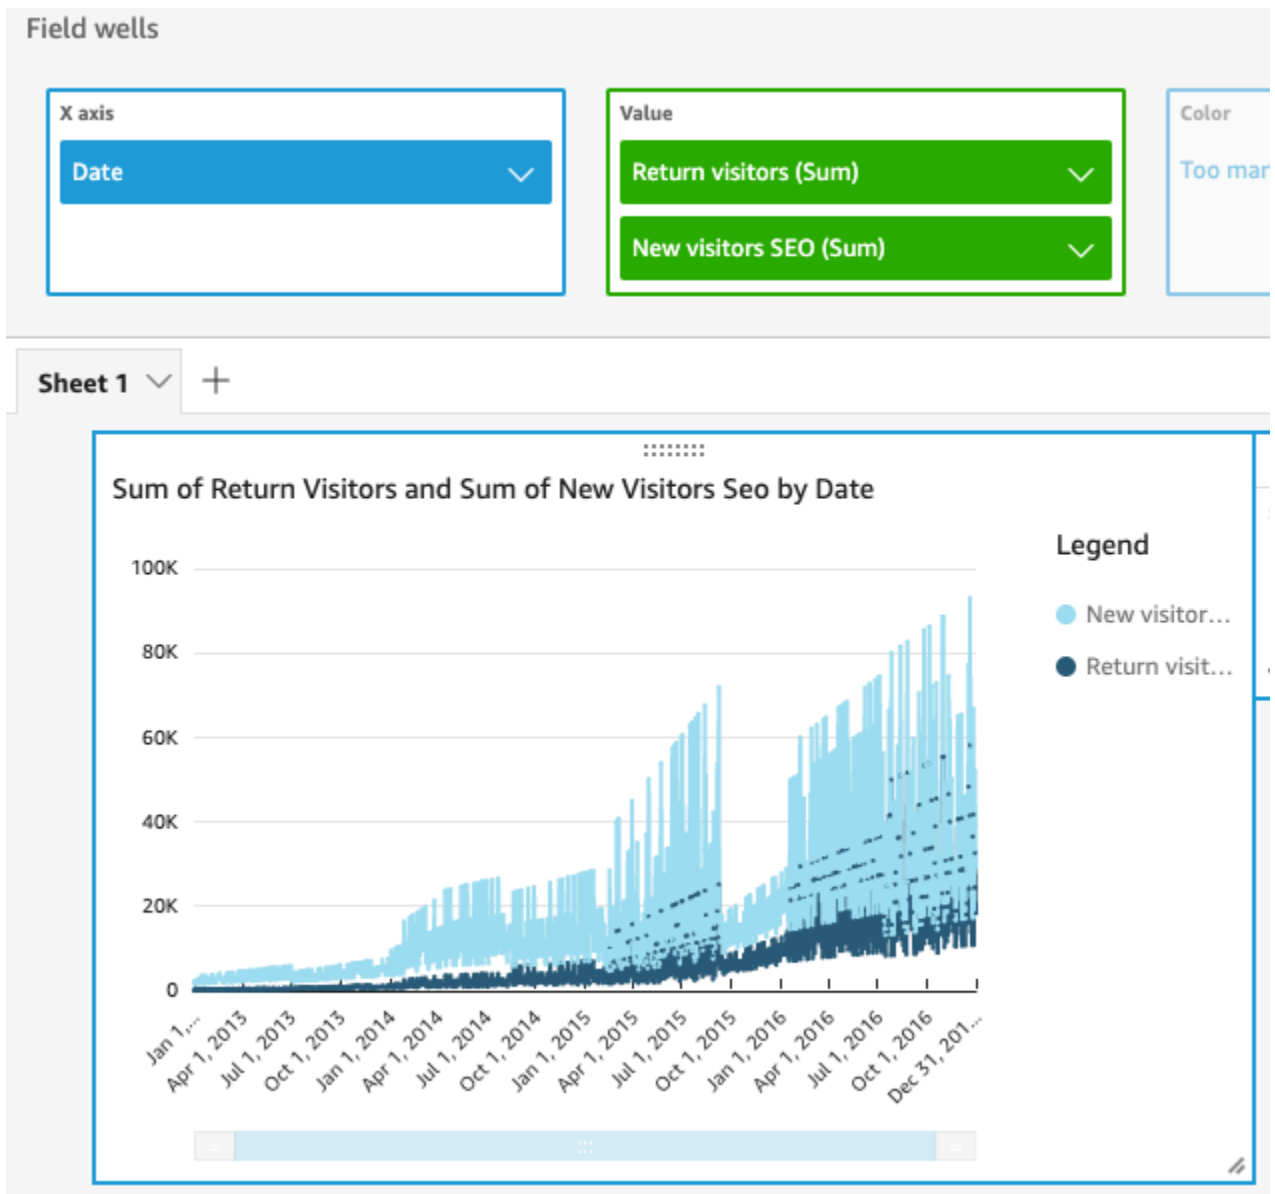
Field wells

X axis
Date

Value
Return visitors (Sum)
New visitors SEO (Sum)

Color
Too mar

Sheet 1 +

Sum of Return Visitors and Sum of New Visitors Seo by Date

100K
80K
60K
40K
20K
0

Jan 1,... Apr 1, 2013 Jul 1, 2013 Oct 1, 2013 Jan 1, 2014 Apr 1, 2014 Jul 1, 2014 Oct 1, 2014 Jan 1, 2015 Apr 1, 2015 Jul 1, 2015 Oct 1, 2015 Jan 1, 2016 Apr 1, 2016 Jul 1, 2016 Oct 1, 2016 Dec 31, 201...

Legend
New visitor...
Return visit...